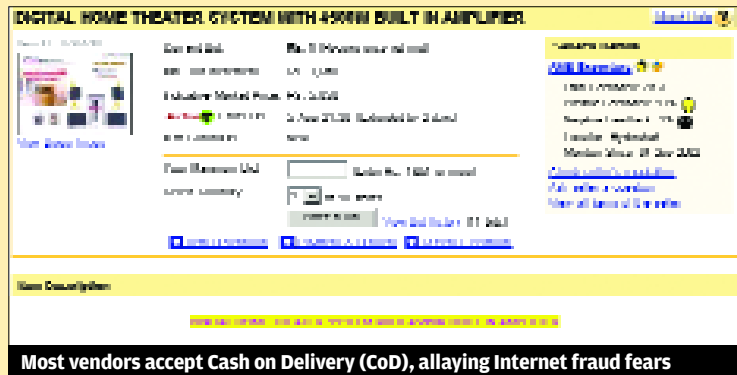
DIGITAL HOME THEATER SYSTEM WITH 4500W BUILT IN AMPLIFIER

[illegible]

View Bigger Image

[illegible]

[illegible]

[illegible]

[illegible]

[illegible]

Your Maximum Bid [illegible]

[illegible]

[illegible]

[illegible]

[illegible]

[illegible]

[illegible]

Item Description

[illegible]

Most vendors accept Cash on Delivery (CoD), allaying Internet fraud fears